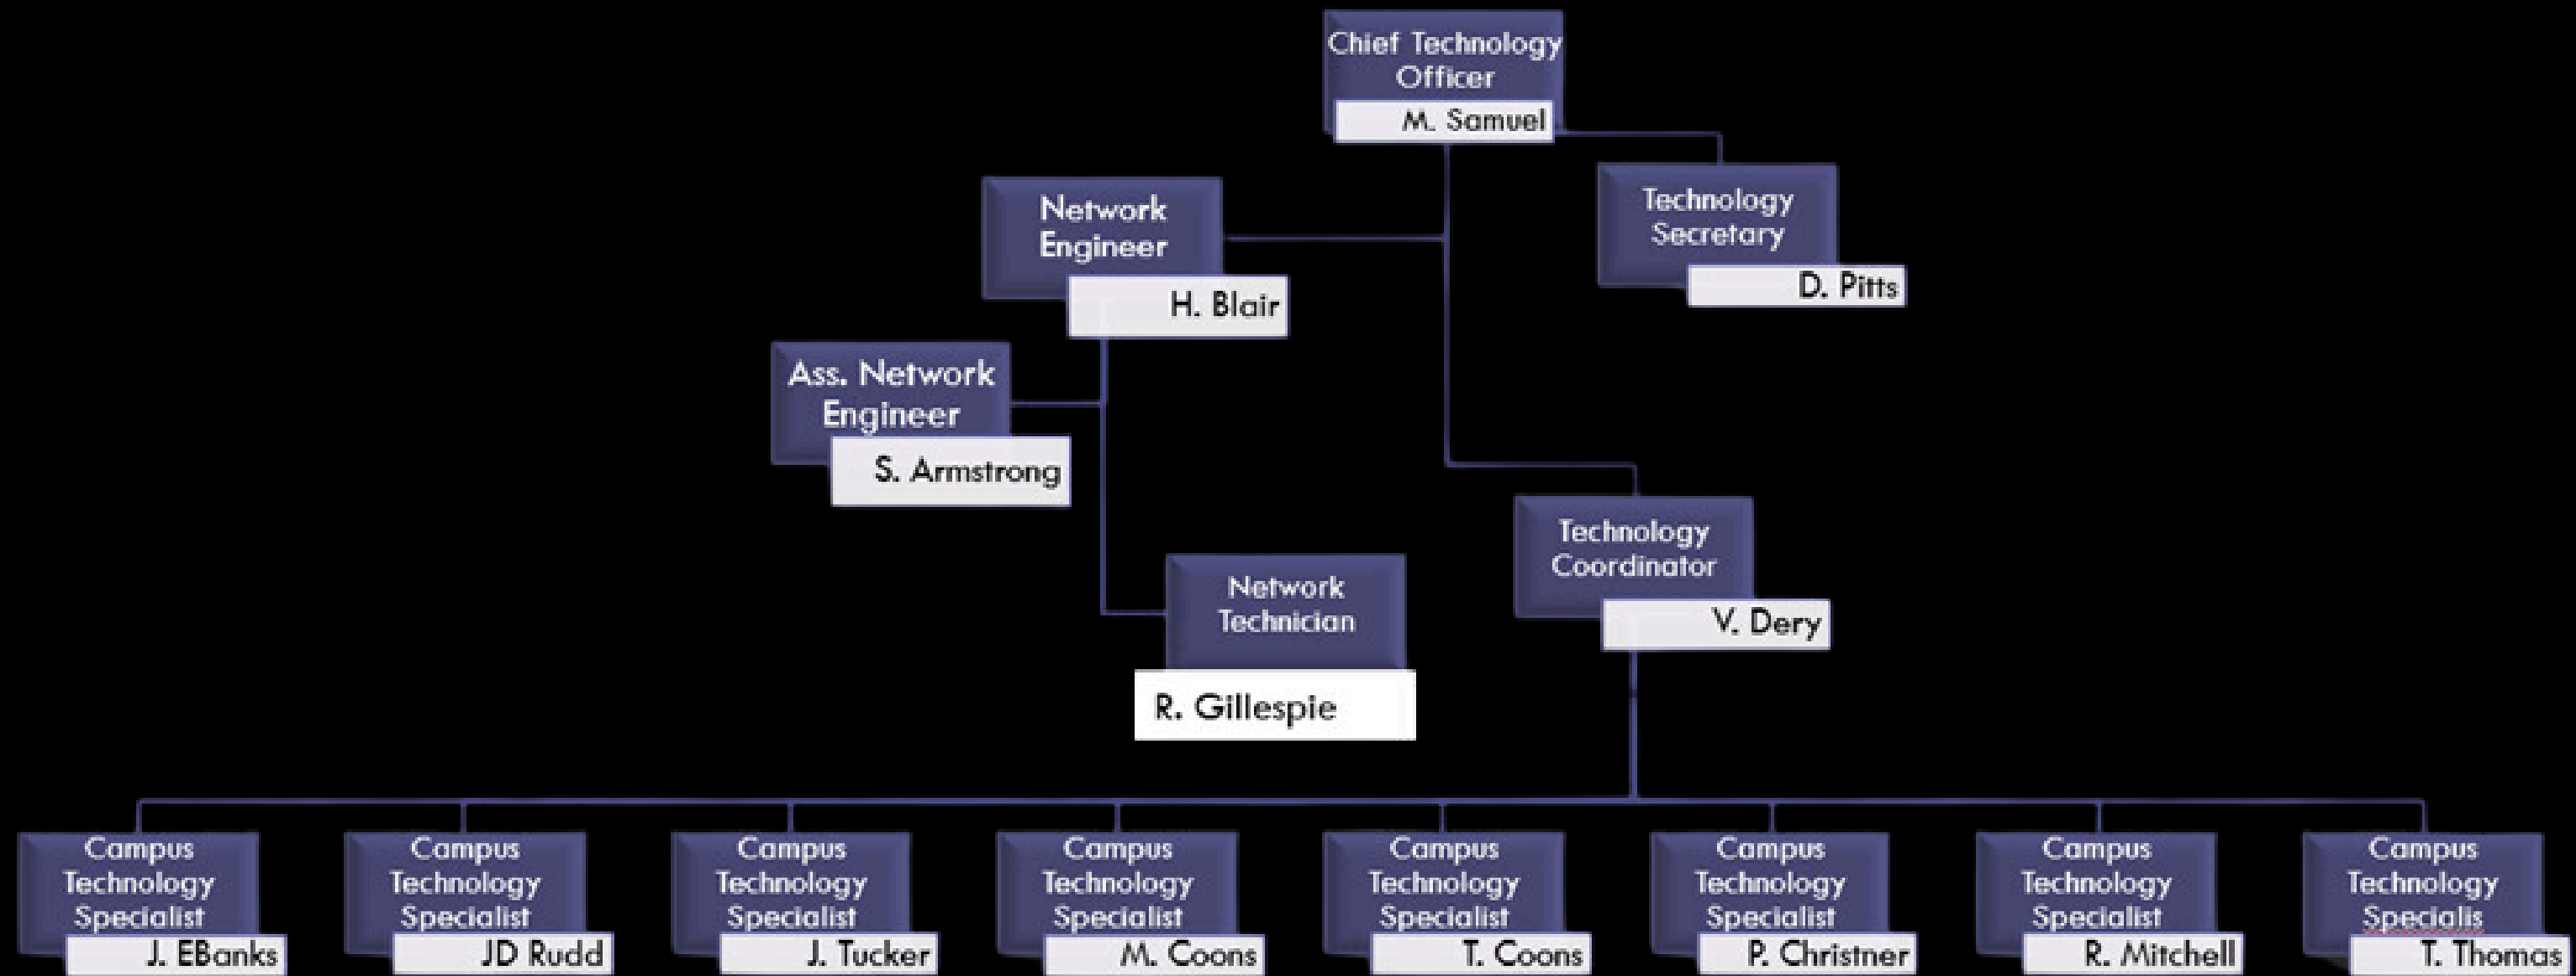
Chief Technology Officer
M. Samuel

Network Engineer
H. Blair

Technology Secretary
D. Pitts

Ass. Network Engineer
S. Armstrong

Network Technician
R. Gillespie

Technology Coordinator
V. Dery

Campus Technology Specialist
J. EBanks

Campus Technology Specialist
JD Rudd

Campus Technology Specialist
J. Tucker

Campus Technology Specialist
M. Coons

Campus Technology Specialist
T. Coons

Campus Technology Specialist
P. Christner

Campus Technology Specialist
R. Mitchell

Campus Technology Specialis
T. Thomas